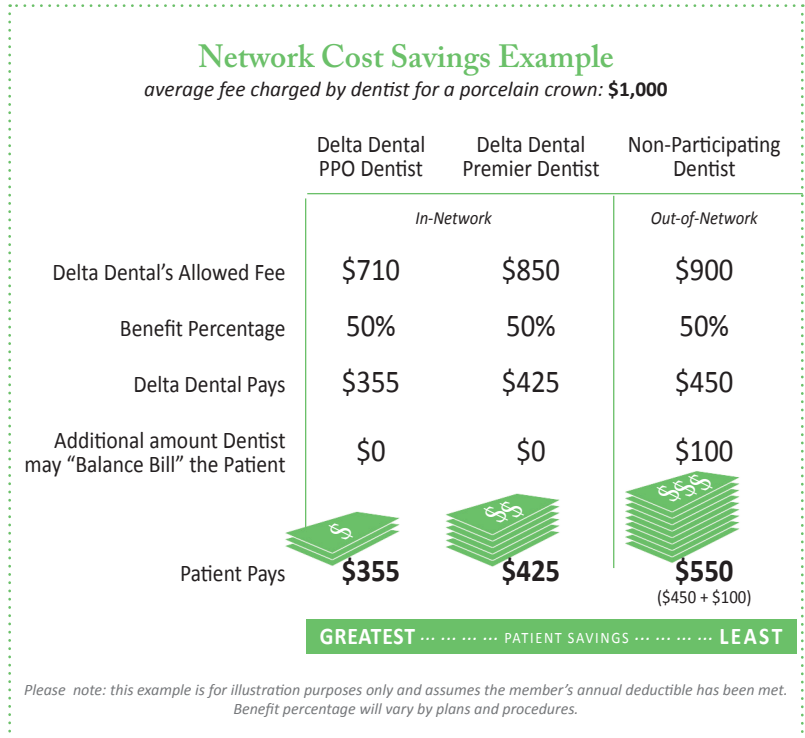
Network Cost Savings Example

average fee charged by dentist for a porcelain crown: $1,000

| | Delta Dental PPO Dentist | Delta Dental Premier Dentist | Non-Participating Dentist |
|---|---|---|---|
| | In-Network | | Out-of-Network |
| Delta Dental's Allowed Fee | $710 | $850 | $900 |
| Benefit Percentage | 50% | 50% | 50% |
| Delta Dental Pays | $355 | $425 | $450 |
| Additional amount Dentist may "Balance Bill" the Patient | $0 | $0 | $100 |
| Patient Pays | $355 | $425 | $550 ($450 + $100) |

GREATEST ··· ··· ··· ··· PATIENT SAVINGS ··· ··· ··· ··· LEAST

Please note: this example is for illustration purposes only and assumes the member's annual deductible has been met. Benefit percentage will vary by plans and procedures.